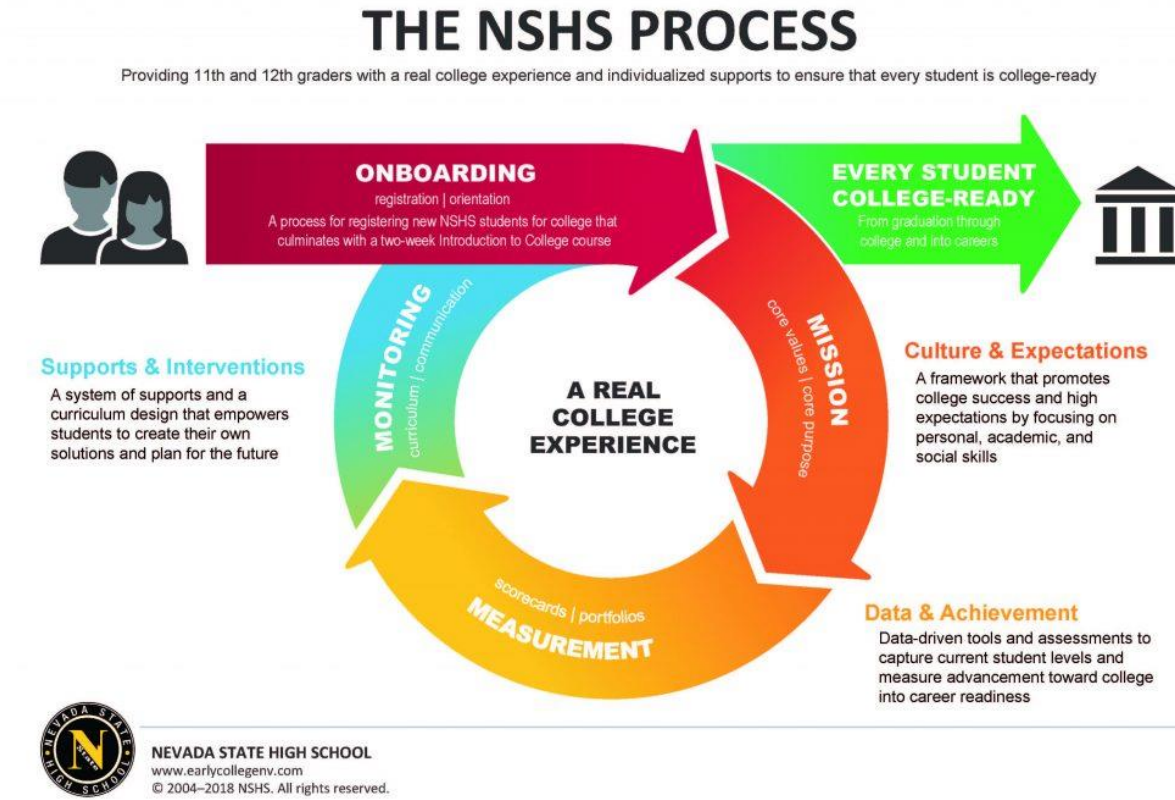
THE NSHS PROCESS

Providing 11th and 12th graders with a real college experience and individualized supports to ensure that every student is college-ready

ONBOARDING
registration | orientation
A process for registering new NSHS students for college that culminates with a two-week Introduction to College course

EVERY STUDENT COLLEGE-READY
From graduation through college and into careers

MONITORING
curriculum | communication

A REAL COLLEGE EXPERIENCE

MISSION
core values | core purpose

MEASUREMENT
scorecards | portfolios

Supports & Interventions
A system of supports and a curriculum design that empowers students to create their own solutions and plan for the future

Culture & Expectations
A framework that promotes college success and high expectations by focusing on personal, academic, and social skills

Data & Achievement
Data-driven tools and assessments to capture current student levels and measure advancement toward college into career readiness

NEVADA STATE HIGH SCHOOL
N

NEVADA STATE HIGH SCHOOL
www.earlycollegenv.com
© 2004–2018 NSHS. All rights reserved.